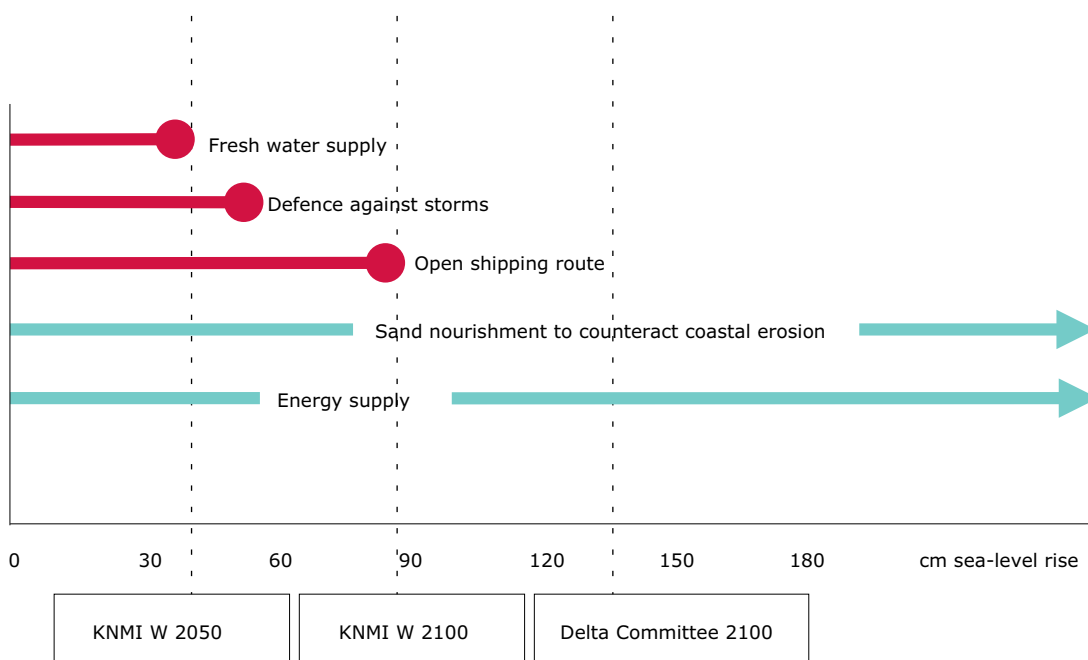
Fresh water supply

Defence against storms

Open shipping route

Sand nourishment to counteract coastal erosion

Energy supply

0 30 60 90 120 150 180 cm sea-level rise

KNMI W 2050

KNMI W 2100

Delta Committee 2100